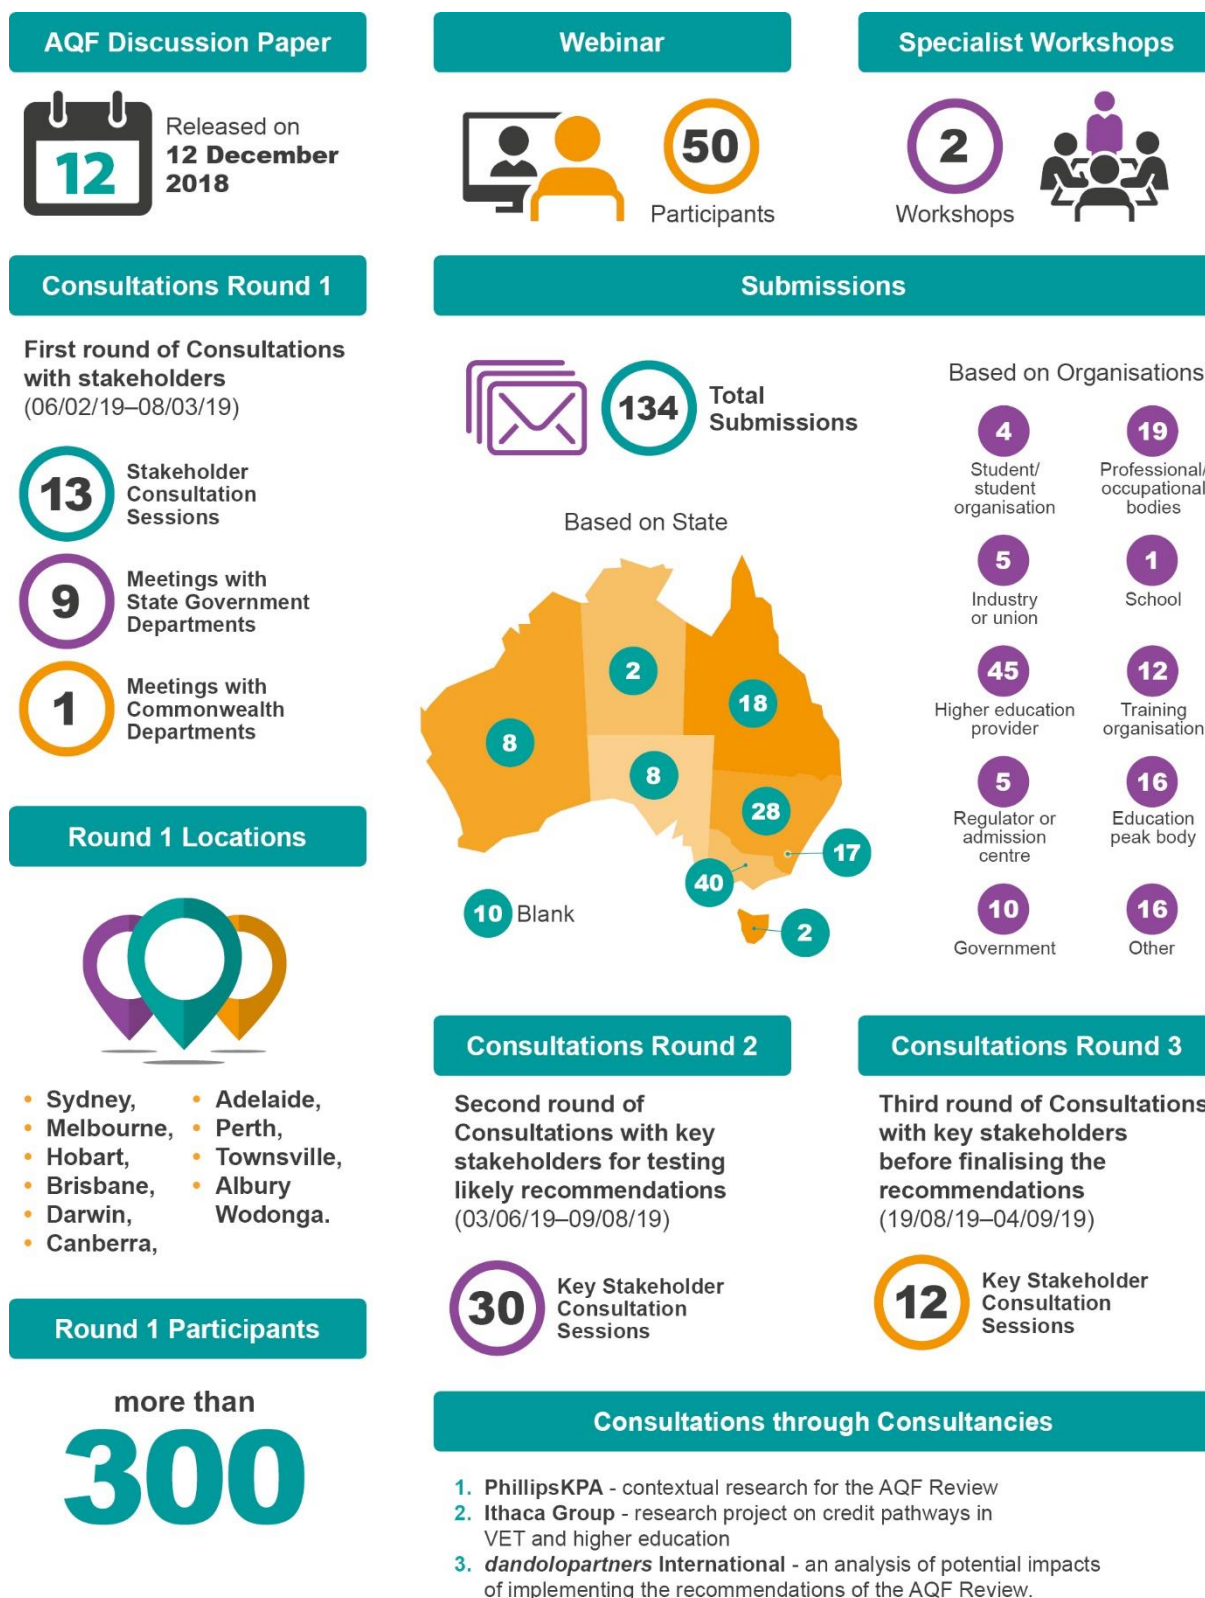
AQF Discussion Paper

12

Released on
12 December
2018

Webinar

50
Participants

Specialist Workshops

2
Workshops

Consultations Round 1

First round of Consultations with stakeholders
(06/02/19–08/03/19)

13 Stakeholder Consultation Sessions

9 Meetings with State Government Departments

1 Meetings with Commonwealth Departments

Round 1 Locations

• Sydney,
• Melbourne,
• Hobart,
• Brisbane,
• Darwin,
• Canberra,

• Adelaide,
• Perth,
• Townsville,
• Albury Wodonga.

Round 1 Participants

more than
300

Submissions

134 Total Submissions

Based on State

2
18
8
8
28
17
40
2
10 Blank

Based on Organisations

4 Student/ student organisation
19 Professional/ occupational bodies
5 Industry or union
1 School
45 Higher education provider
12 Training organisation
5 Regulator or admission centre
16 Education peak body
10 Government
16 Other

Consultations Round 2

Second round of Consultations with key stakeholders for testing likely recommendations
(03/06/19–09/08/19)

30 Key Stakeholder Consultation Sessions

Consultations Round 3

Third round of Consultations with key stakeholders before finalising the recommendations
(19/08/19–04/09/19)

12 Key Stakeholder Consultation Sessions

Consultations through Consultancies

1. PhillipsKPA - contextual research for the AQF Review
2. Ithaca Group - research project on credit pathways in VET and higher education
3. dandolopartners International - an analysis of potential impacts of implementing the recommendations of the AQF Review.